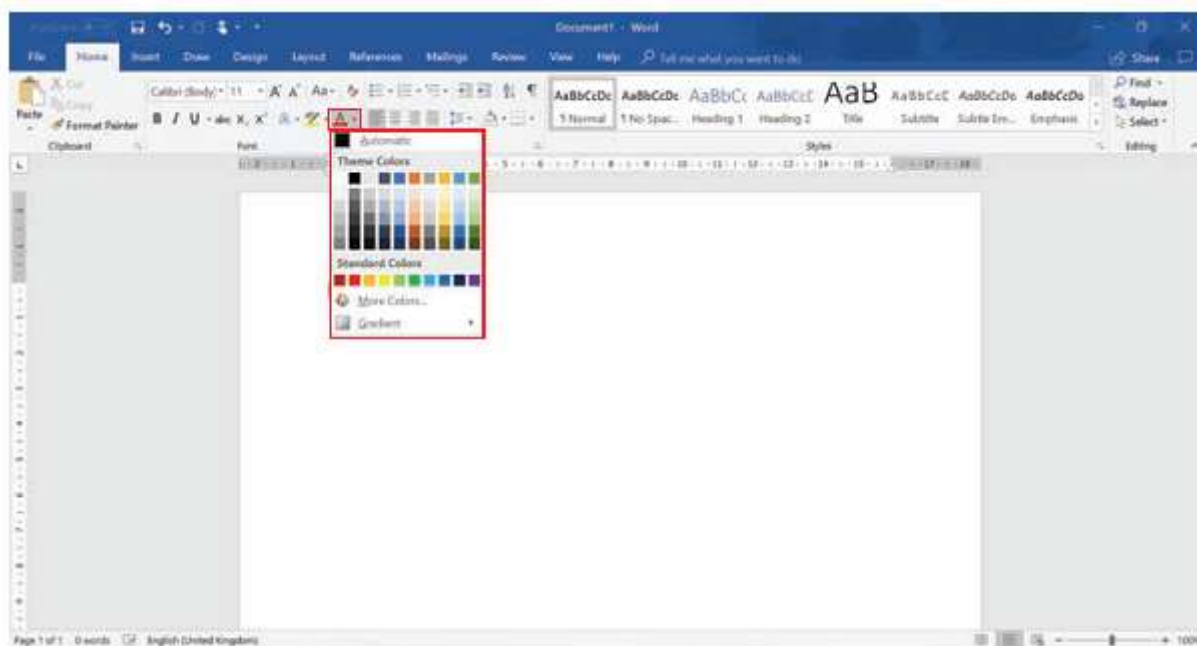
AutoSave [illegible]

Document1 - Word

File Home Insert Draw Design Layout References Mailings Review View Help Tell me what you want to do

Share

Cut
Copy
Paste
Format Painter
Clipboard

Calibri (Body) 11 A A Aa
B I U abc x, x
Font

Automatic
Theme Colors
Standard Colors
More Colors...
Gradient

AaBbCcDc 1 Normal
AaBbCcDc 1 No Spac...
AaBbCc Heading 1
AaBbCcC Heading 2
AaB Title
AaBbCcC Subtitle
AaBbCcDc Subtle Em...
AaBbCcDc Emphasis
Styles

Find
Replace
Select
Editing

Page 1 of 1 0 words English (United Kingdom)

100%